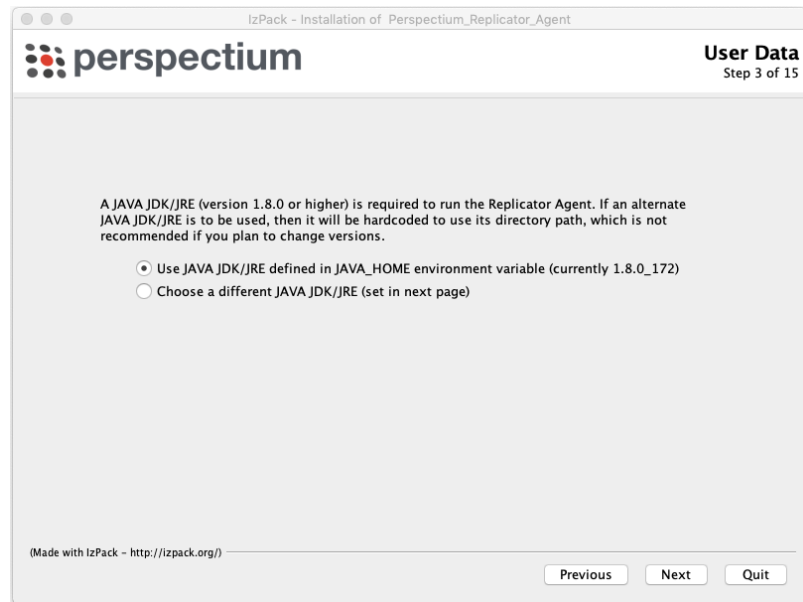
IzPack - Installation of Perspectium_Replicator_Agent

perspectium

User Data
Step 3 of 15

A JAVA JDK/JRE (version 1.8.0 or higher) is required to run the Replicator Agent. If an alternate JAVA JDK/JRE is to be used, then it will be hardcoded to use its directory path, which is not recommended if you plan to change versions.

Use JAVA JDK/JRE defined in JAVA_HOME environment variable (currently 1.8.0_172)
Choose a different JAVA JDK/JRE (set in next page)

(Made with IzPack - http://izpack.org/)

Previous
Next
Quit